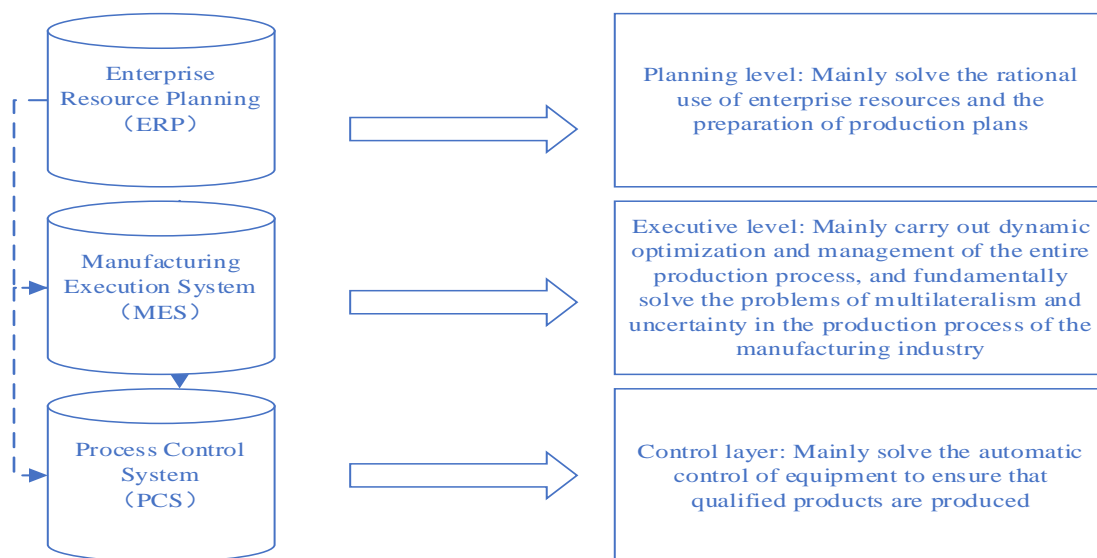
Enterprise Resource Planning （ERP）

Planning level: Mainly solve the rational use of enterprise resources and the preparation of production plans

Manufacturing Execution System （MES）

Executive level: Mainly carry out dynamic optimization and management of the entire production process, and fundamentally solve the problems of multilateralism and uncertainty in the production process of the manufacturing industry

Process Control System （PCS）

Control layer: Mainly solve the automatic control of equipment to ensure that qualified products are produced